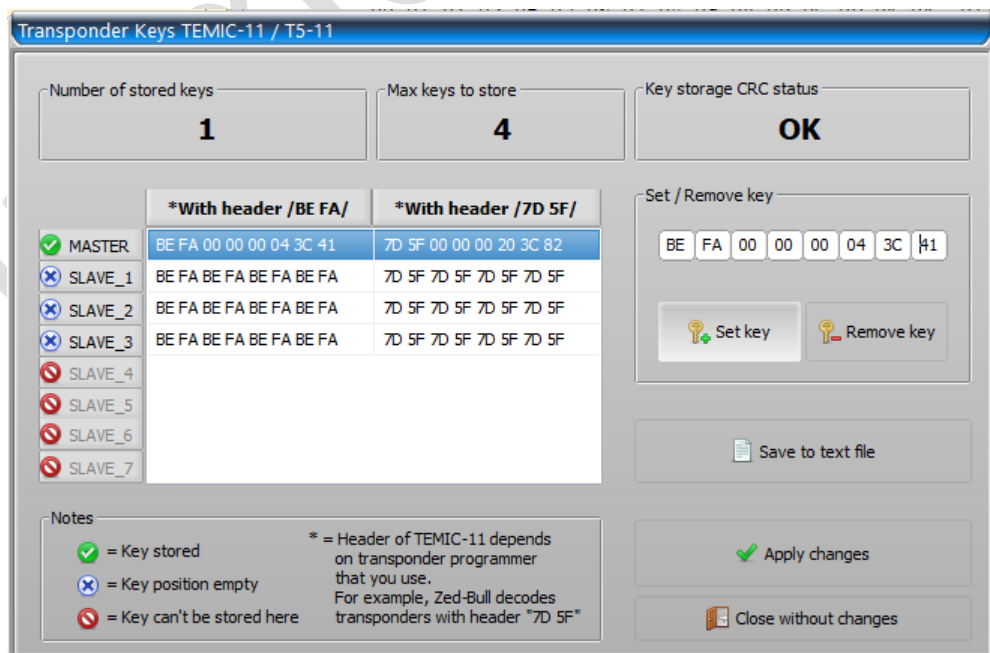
Transponder Keys TEMIC-11 / T5-11

Number of stored keys
1

Max keys to store
4

Key storage CRC status
OK

| | *With header /BE FA/ | *With header /7D 5F/ |
|---|---|---|
| MASTER | BE FA 00 00 00 04 3C 41 | 7D 5F 00 00 00 20 3C 82 |
| SLAVE_1 | BE FA BE FA BE FA BE FA | 7D 5F 7D 5F 7D 5F 7D 5F |
| SLAVE_2 | BE FA BE FA BE FA BE FA | 7D 5F 7D 5F 7D 5F 7D 5F |
| SLAVE_3 | BE FA BE FA BE FA BE FA | 7D 5F 7D 5F 7D 5F 7D 5F |
| SLAVE_4 | | |
| SLAVE_5 | | |
| SLAVE_6 | | |
| SLAVE_7 | | |

Set / Remove key
BE FA 00 00 00 04 3C 41

Set key
Remove key

Save to text file

Notes
= Key stored
= Key position empty
= Key can't be stored here

* = Header of TEMIC-11 depends on transponder programmer that you use.
For example, Zed-Bull decodes transponders with header "7D 5F"

Apply changes

Close without changes